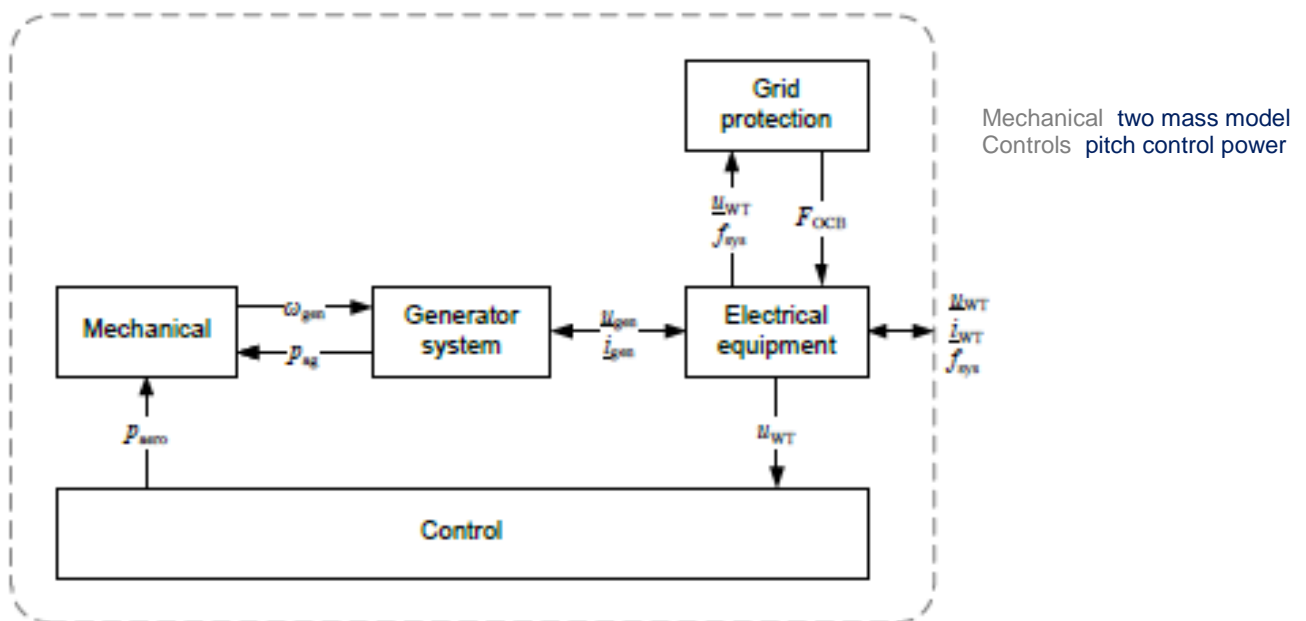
Grid protection

$\underline{u}_{WT}$
$f_{sys}$

$F_{OCB}$

Mechanical two mass model
Controls pitch control power

Mechanical

$\omega_{gen}$

$p_{ag}$

Generator system

$\underline{u}_{gen}$
$\underline{i}_{gen}$

Electrical equipment

$\underline{u}_{WT}$
$\underline{i}_{WT}$
$f_{sys}$

$p_{aero}$

$u_{WT}$

Control